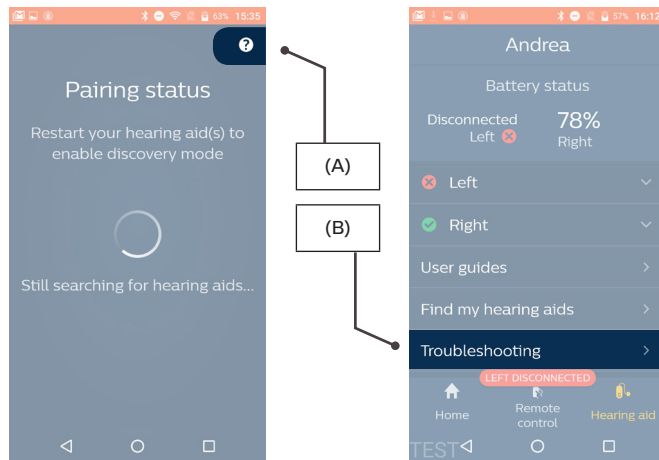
63% 15:35

?

Pairing status

Restart your hearing aid(s) to enable discovery mode

Still searching for hearing aids...

(A)

(B)

57% 16:12

Andrea

Battery status

Disconnected Left

78% Right

Left

Right

User guides

Find my hearing aids

Troubleshooting

LEFT DISCONNECTED

Home

Remote control

Hearing aid

TEST